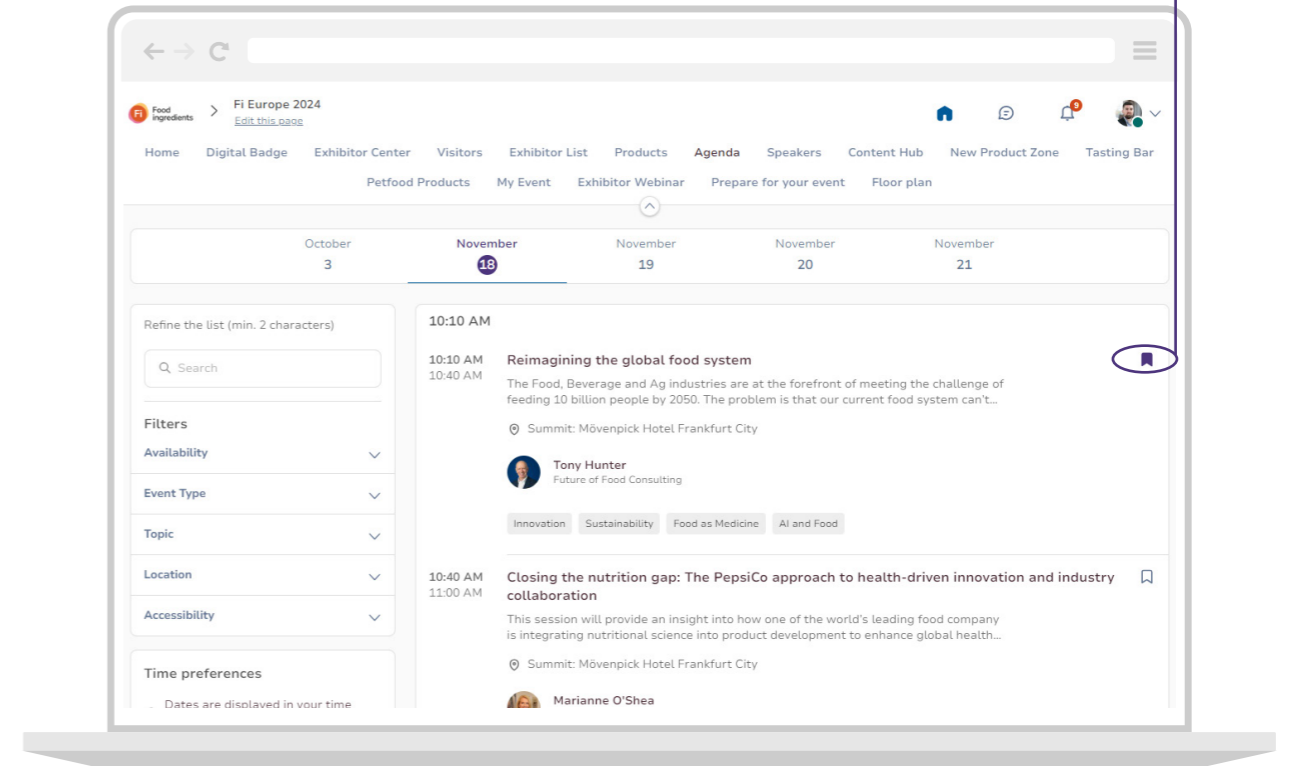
Fi Food ingredients > Fi Europe 2024
Edit this page

9

Home Digital Badge Exhibitor Center Visitors Exhibitor List Products Agenda Speakers Content Hub New Product Zone Tasting Bar
Petfood Products My Event Exhibitor Webinar Prepare for your event Floor plan

October 3
November 18
November 19
November 20
November 21

Refine the list (min. 2 characters)

Search

Filters
Availability
Event Type
Topic
Location
Accessibility

Time preferences
Dates are displayed in your time

10:10 AM

10:10 AM
10:40 AM
Reimagining the global food system
The Food, Beverage and Ag industries are at the forefront of meeting the challenge of feeding 10 billion people by 2050. The problem is that our current food system can't...
Summit: Mövenpick Hotel Frankfurt City
Tony Hunter
Future of Food Consulting
Innovation Sustainability Food as Medicine AI and Food

10:40 AM
11:00 AM
Closing the nutrition gap: The PepsiCo approach to health-driven innovation and industry collaboration
This session will provide an insight into how one of the world's leading food company is integrating nutritional science into product development to enhance global health...
Summit: Mövenpick Hotel Frankfurt City
Marianne O'Shea